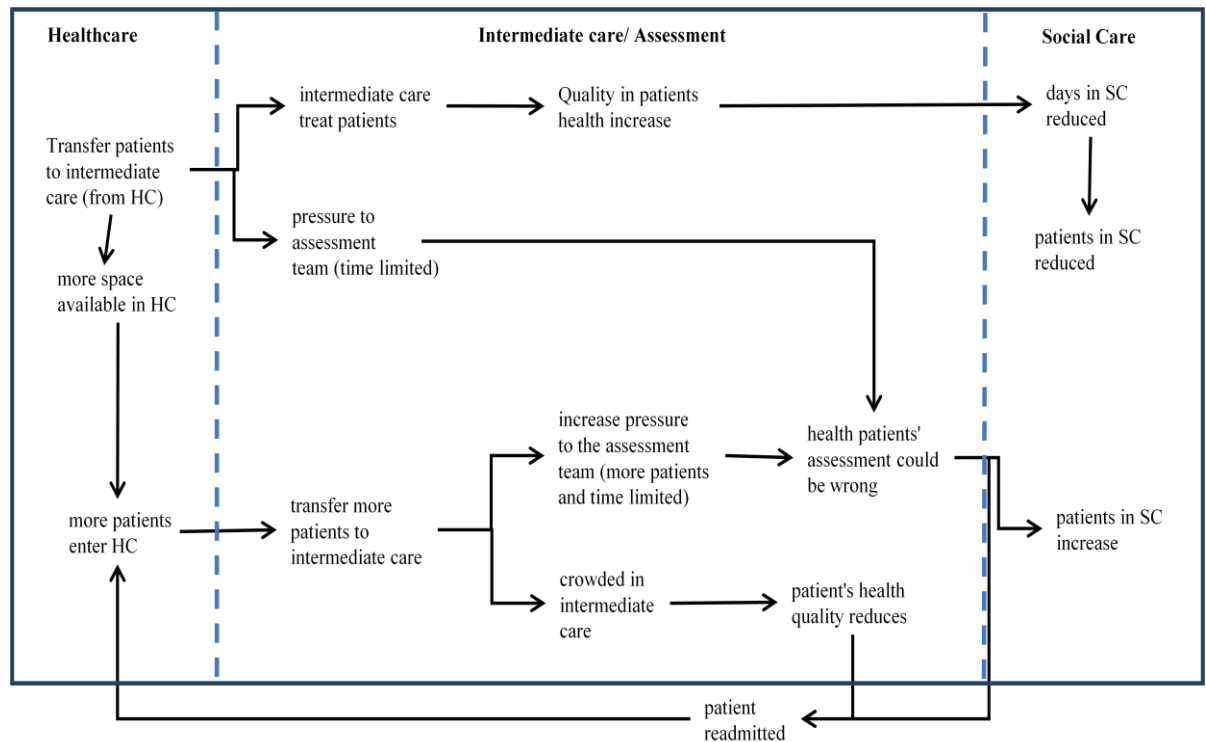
Healthcare

Intermediate care/ Assessment

Social Care

Transfer patients to intermediate care (from HC)

intermediate care treat patients

Quality in patients health increase

days in SC reduced

patients in SC reduced

pressure to assessment team (time limited)

more space available in HC

increase pressure to the assessment team (more patients and time limited)

health patients' assessment could be wrong

more patients enter HC

transfer more patients to intermediate care

patients in SC increase

crowded in intermediate care

patient's health quality reduces

patient readmitted